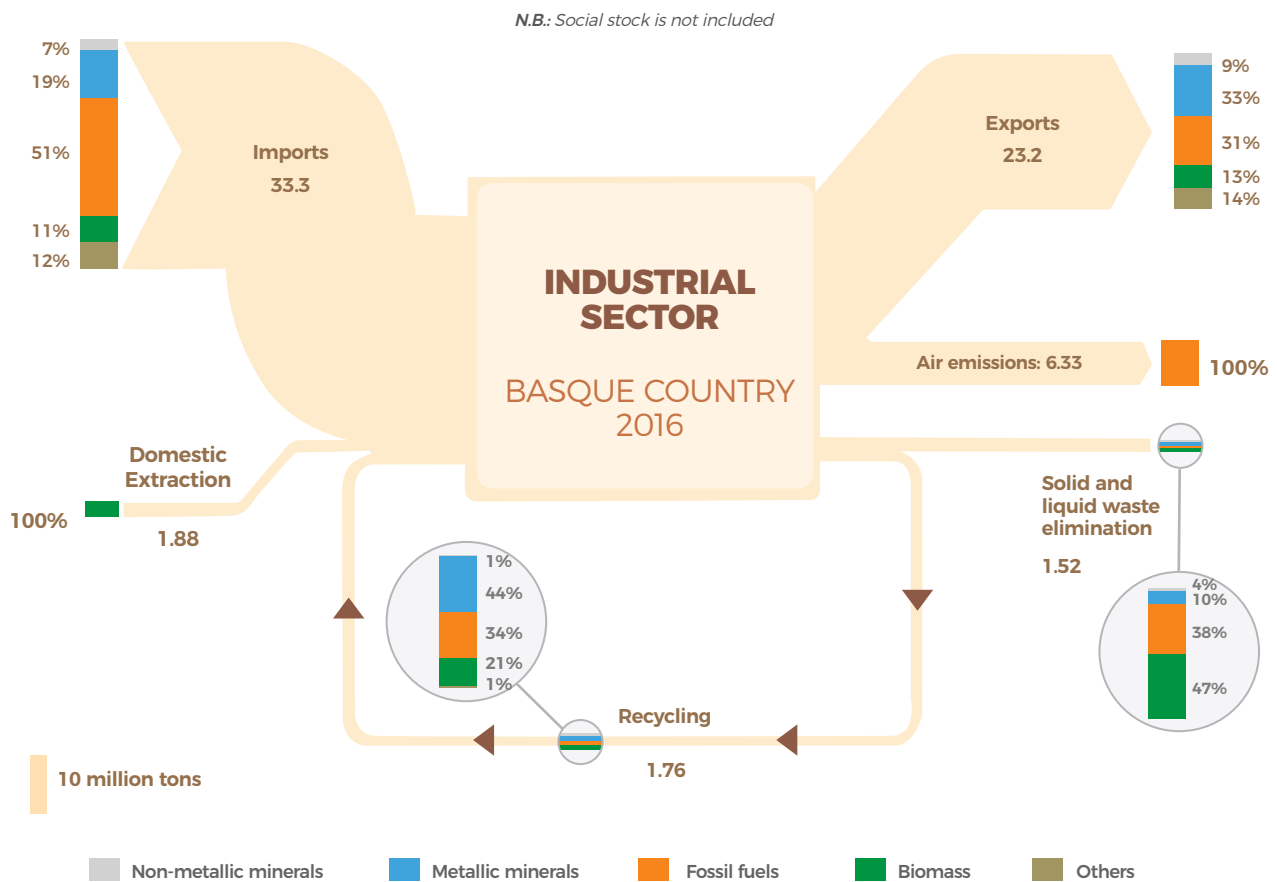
N.B.: Social stock is not included

7%
19%
51%
11%
12%

Imports
33.3

Exports
23.2

9%
33%
31%
13%
14%

INDUSTRIAL SECTOR

BASQUE COUNTRY 2016

Air emissions: 6.33

100%

Domestic Extraction

100%

1.88

Solid and liquid waste elimination

1.52

1%
44%
34%
21%
1%

4%
10%
38%
47%

Recycling

1.76

10 million tons

Non-metallic minerals
Metallic minerals
Fossil fuels
Biomass
Others